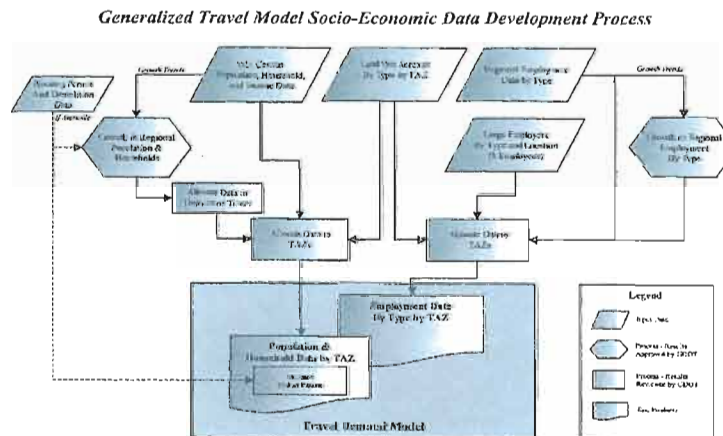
Generalized Travel Model Socio-Economic Data Development Process

Housing Permit And Demolition Data

If Available

Growth Trends

Consult. in Regional Population & Households

Allocate Data to Population Towns

W&P Census Population, Household, and Income Data

Land Use Acreage By Type by TAZ

Regional Employment Data by Type

Growth Trends

Large Employers By Type and Location (X Employees)

Consult. in Regional Employment By Type

Allocate Data to TAZs

Allocate Data to TAZs

Employment Data By Type by TAZ

Population & Household Data by TAZ

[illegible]

Travel Demand Model

Legend

Input Data

Process - Results Approved by CDOT

Process - Results Reviewed by CDOT

Data Products